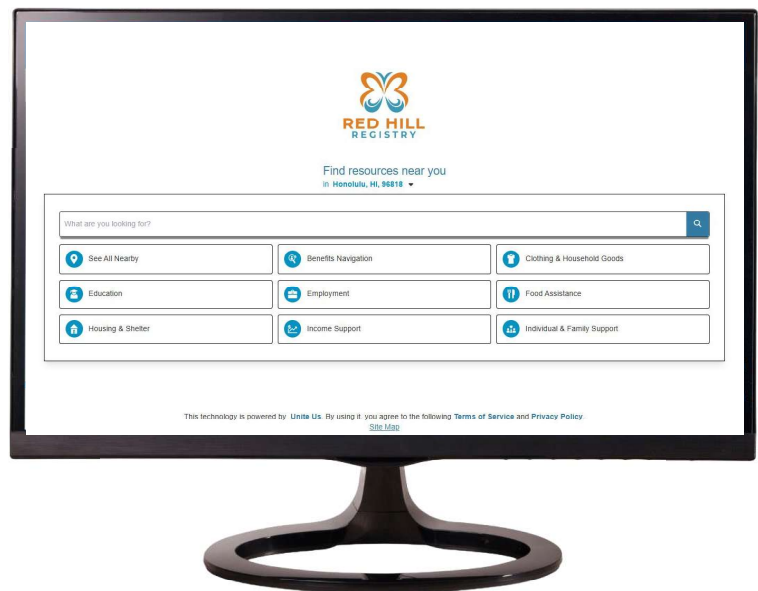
RED HILL
REGISTRY

Find resources near you
in Honolulu, HI, 96818

What are you looking for?

See All Nearby
Benefits Navigation
Clothing & Household Goods
Education
Employment
Food Assistance
Housing & Shelter
Income Support
Individual & Family Support

This technology is powered by Unite Us. By using it you agree to the following Terms of Service and Privacy Policy.
Site Map